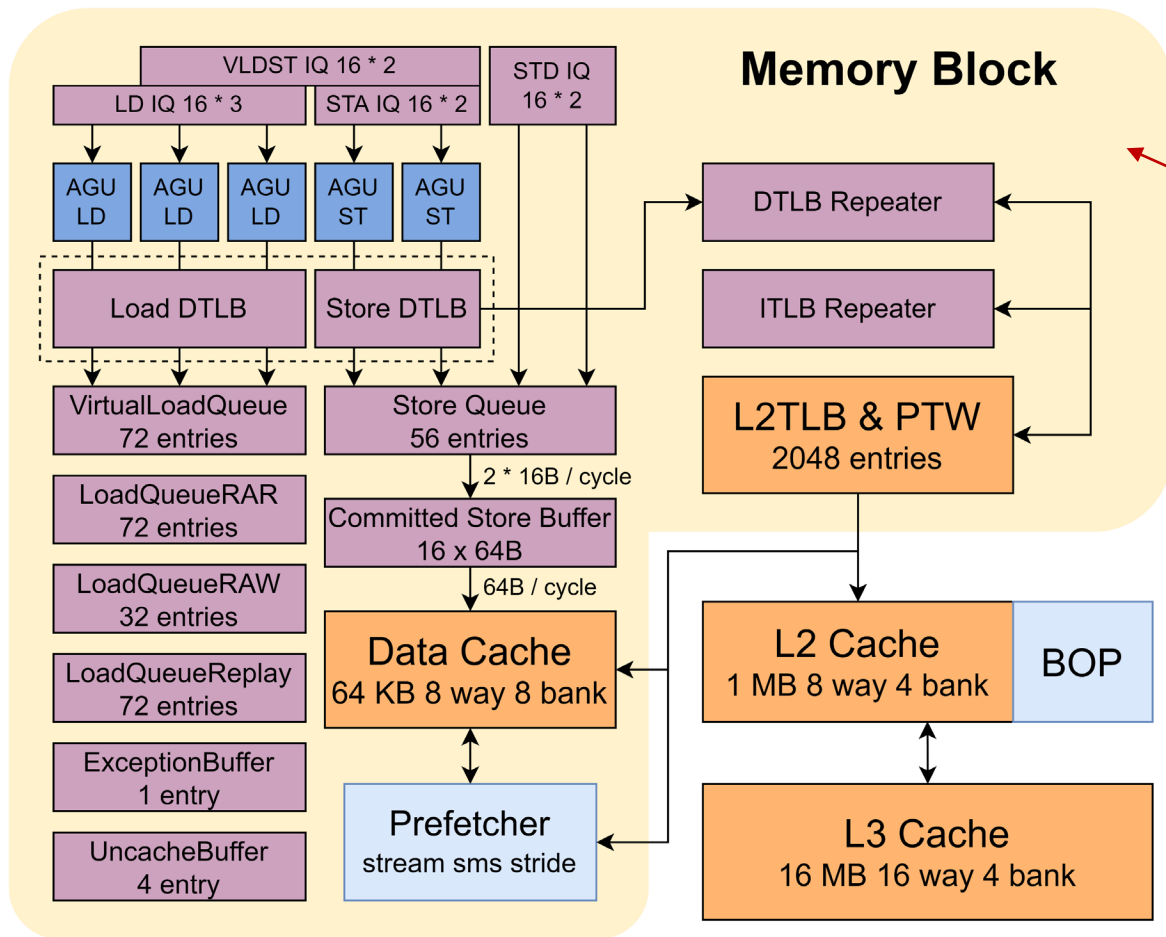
Memory Block

VLDST IQ 16 * 2

LD IQ 16 * 3

STA IQ 16 * 2

STD IQ 16 * 2

AGU LD

AGU LD

AGU LD

AGU ST

AGU ST

DTLB Repeater

Load DTLB

Store DTLB

ITLB Repeater

VirtualLoadQueue 72 entries

Store Queue 56 entries

L2TLB & PTW 2048 entries

2 * 16B / cycle

LoadQueueRAR 72 entries

Committed Store Buffer 16 x 64B

LoadQueueRAW 32 entries

64B / cycle

Data Cache 64 KB 8 way 8 bank

L2 Cache 1 MB 8 way 4 bank

BOP

LoadQueueReplay 72 entries

ExceptionBuffer 1 entry

UncacheBuffer 4 entry

Prefetcher stream sms stride

L3 Cache 16 MB 16 way 4 bank